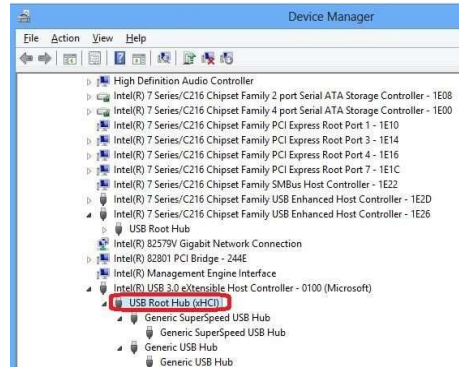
Device Manager

File Action View Help

High Definition Audio Controller
Intel(R) 7 Series/C216 Chipset Family 2 port Serial ATA Storage Controller - 1E08
Intel(R) 7 Series/C216 Chipset Family 4 port Serial ATA Storage Controller - 1E00
Intel(R) 7 Series/C216 Chipset Family PCI Express Root Port 1 - 1E10
Intel(R) 7 Series/C216 Chipset Family PCI Express Root Port 3 - 1E14
Intel(R) 7 Series/C216 Chipset Family PCI Express Root Port 4 - 1E16
Intel(R) 7 Series/C216 Chipset Family PCI Express Root Port 7 - 1E1C
Intel(R) 7 Series/C216 Chipset Family SMBus Host Controller - 1E22
Intel(R) 7 Series/C216 Chipset Family USB Enhanced Host Controller - 1E2D
Intel(R) 7 Series/C216 Chipset Family USB Enhanced Host Controller - 1E26
USB Root Hub
Intel(R) 82579V Gigabit Network Connection
Intel(R) 82801 PCI Bridge - 244E
Intel(R) Management Engine Interface
Intel(R) USB 3.0 eXtensible Host Controller - 0100 (Microsoft)
USB Root Hub (xHCI)
Generic SuperSpeed USB Hub
Generic SuperSpeed USB Hub
Generic USB Hub
Generic USB Hub